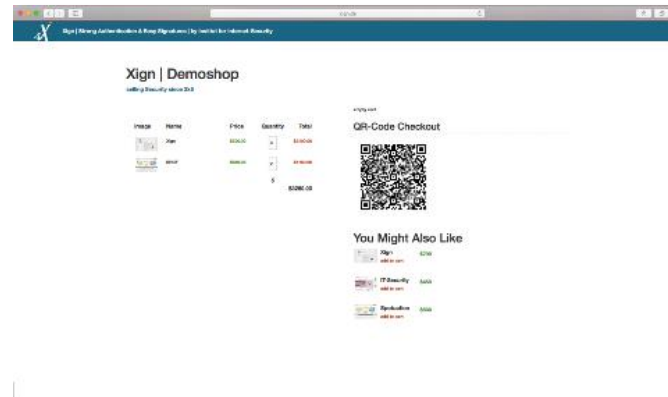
Xign | Strong Authentication & Easy Signatures | by Institut für Internet-Sicherheit

Xign | Demoshop

selling Security since 2k8

| Image | Name | Price | Quantity | Total |
|---|---|---|---|---|
| | Xign | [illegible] | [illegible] | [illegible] |
| | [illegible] | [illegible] | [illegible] | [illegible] |
| | | | $ | $2060.00 |

empty cart

QR-Code Checkout

You Might Also Like

Xign
add to cart
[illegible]

IT Security
add to cart
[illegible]

Syndication
add to cart
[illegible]